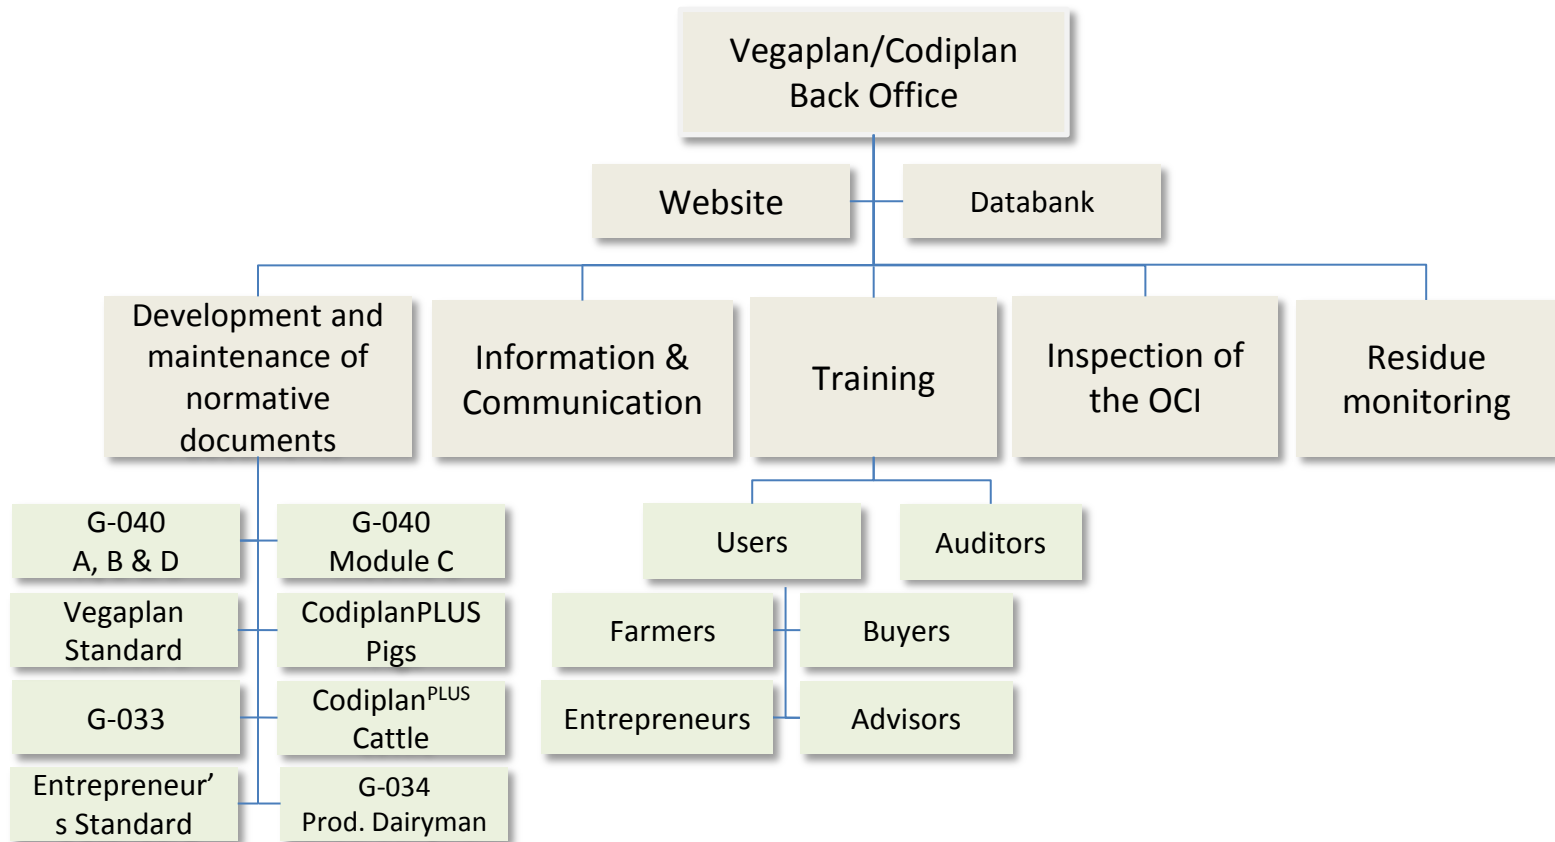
Vegaplan/Codiplan Back Office

Website

Databank

Development and maintenance of normative documents

Information & Communication

Training

Inspection of the OCI

Residue monitoring

G-040 A, B & D

G-040 Module C

Vegaplan Standard

CodiplanPLUS Pigs

G-033

Codiplan$^{PLUS}$ Cattle

Entrepreneur's Standard

G-034 Prod. Dairyman

Users

Auditors

Farmers

Buyers

Entrepreneurs

Advisors